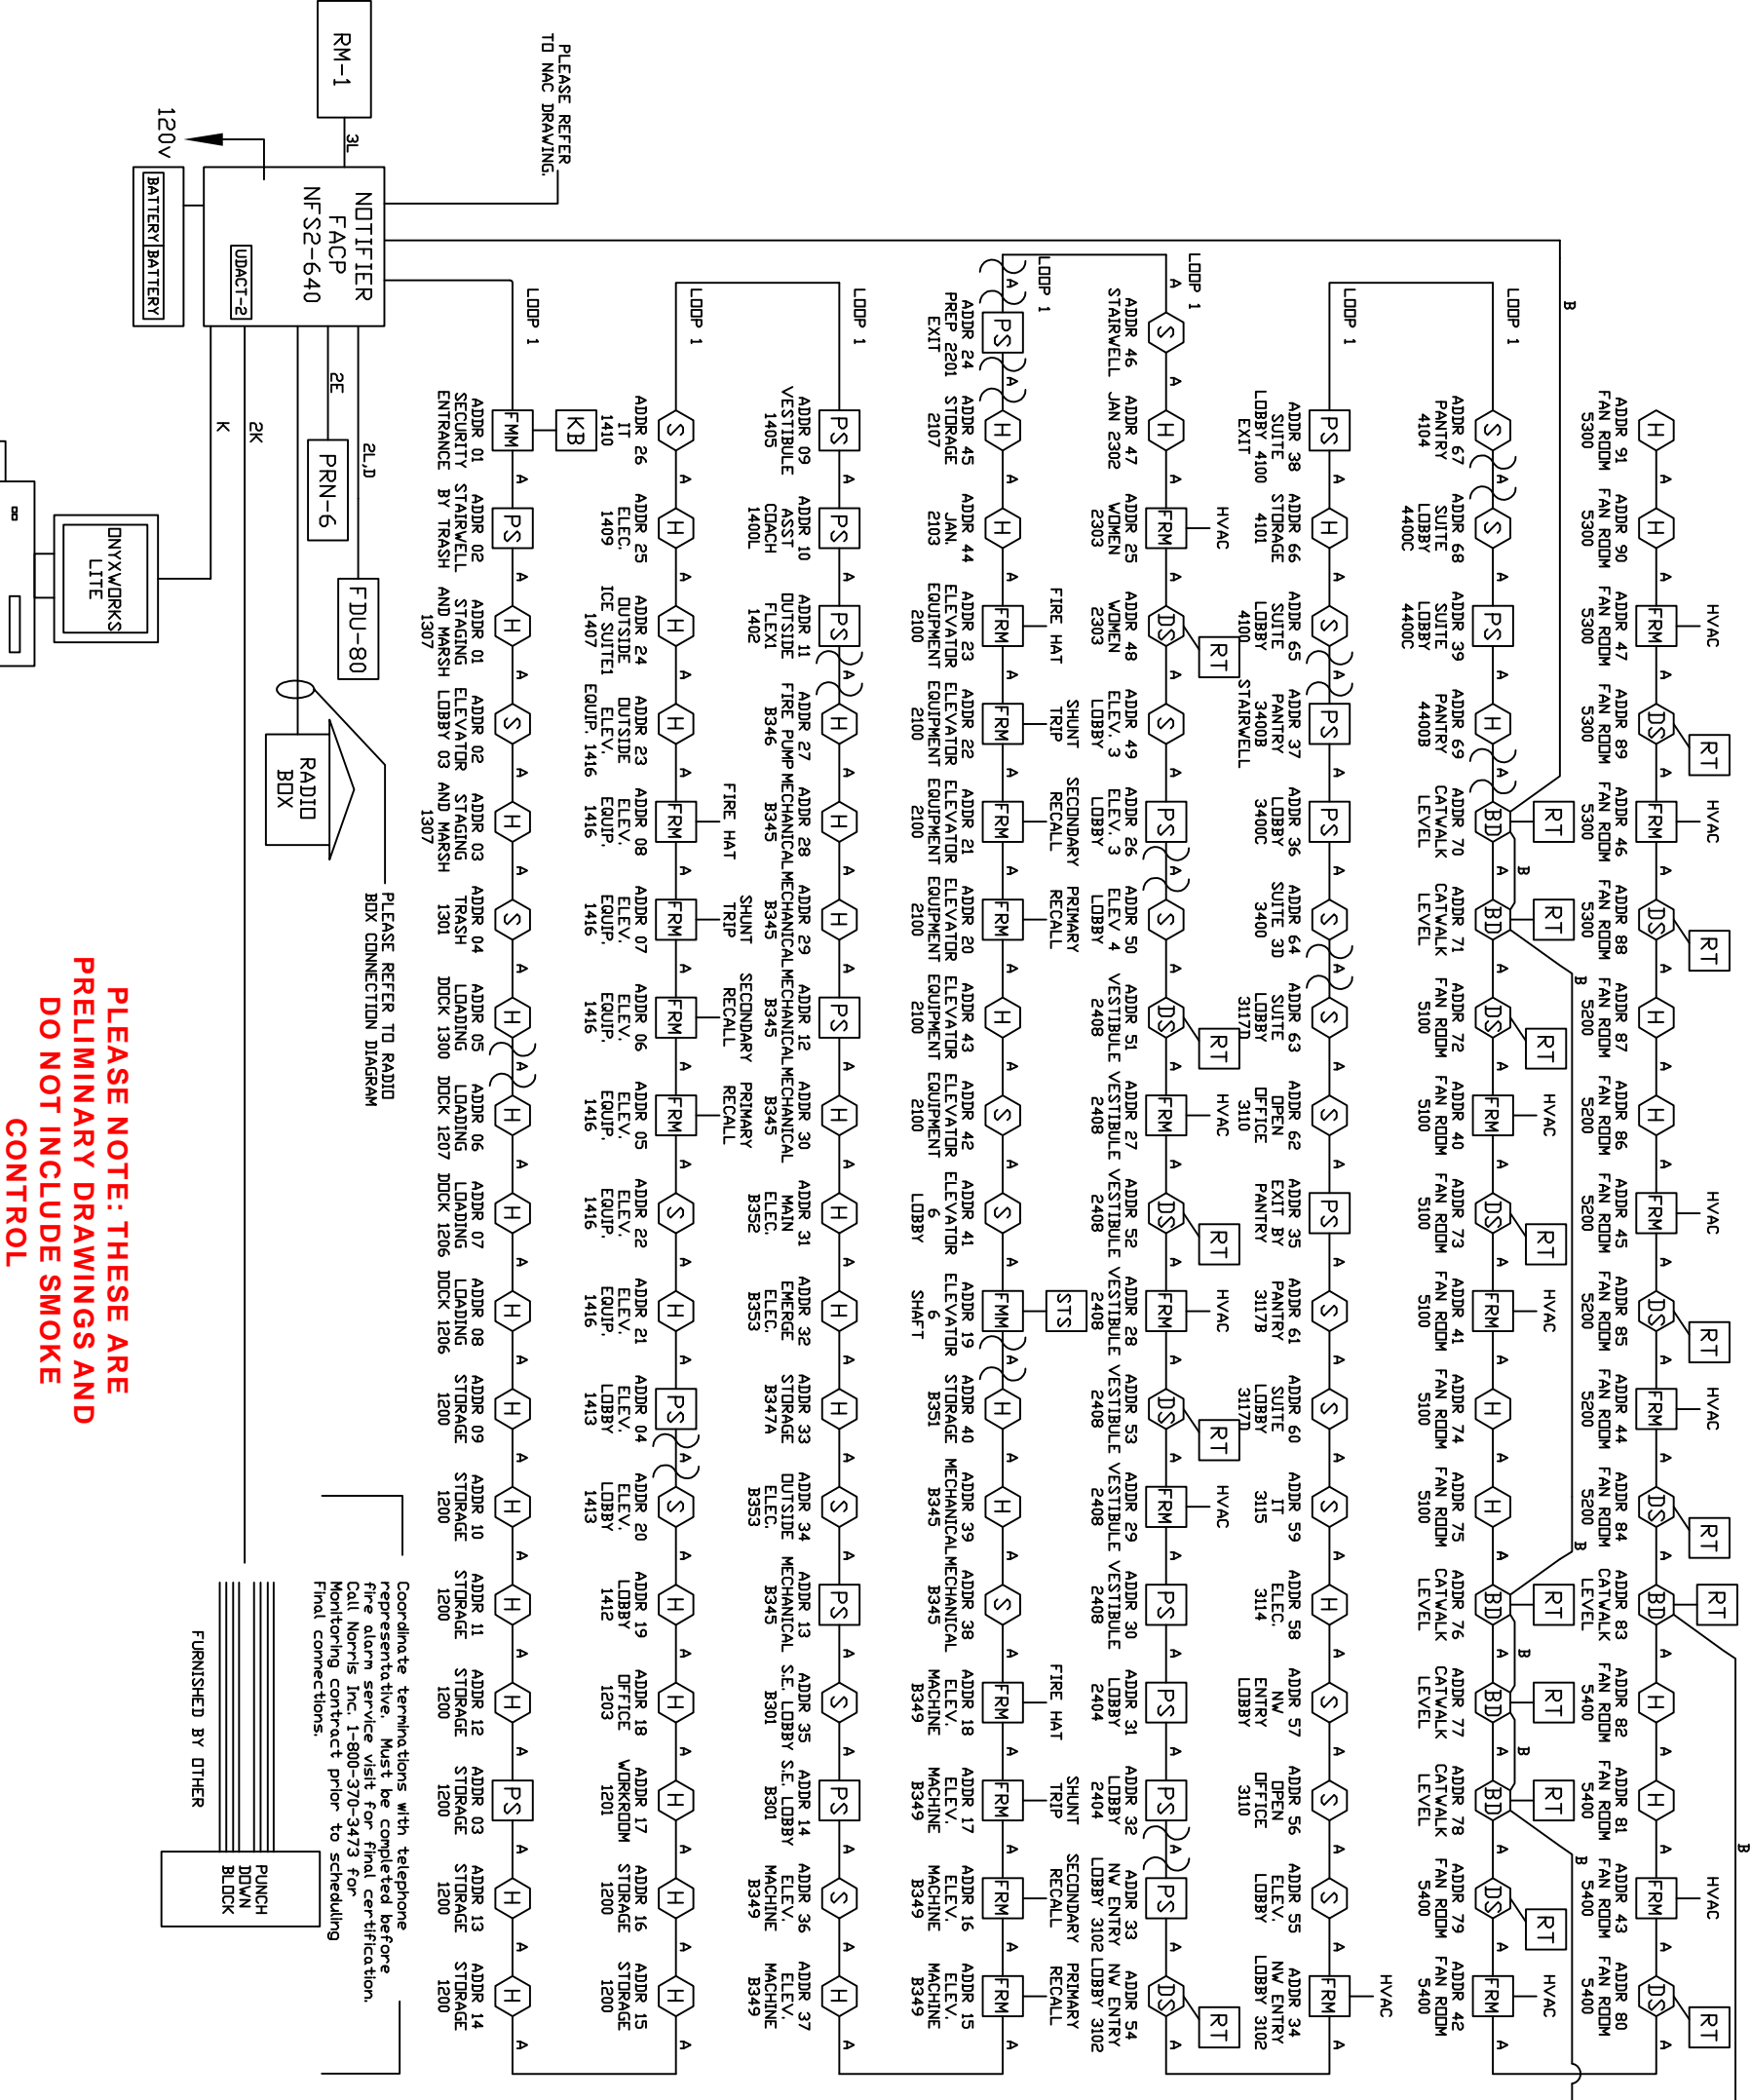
RM-1
3L
PLEASE REFER TO NAC DRAWING.
120v
BATTERY
BATTERY
NOTIFIER FACP NFS2-640
UDACT-2
2E
2LD
K
2K
PRN-6
FDU-80
ONYXWORKS LITE
RADIO BOX
PLEASE REFER TO RADIO BOX CONNECTION DIAGRAM

PLEASE NOTE: THESE ARE PRELIMINARY DRAWINGS AND DO NOT INCLUDE SMOKE CONTROL

LOOP 1
KB
FMM
ADDR 01 SECURITY ENTRANCE
ADDR 02 STAIRWELL BY TRASH
ADDR 01 STAGING AND MARSH 1307
ADDR 02 ELEVATOR LOBBY 03
ADDR 03 STAGING AND MARSH 1307
ADDR 04 TRASH 1301
ADDR 05 LOADING DOCK 1300
ADDR 06 LOADING DOCK 1207
ADDR 07 LOADING DOCK 1206
ADDR 08 LOADING DOCK 1206
ADDR 09 STORAGE 1200
ADDR 10 STORAGE 1200
ADDR 11 STORAGE 1200
ADDR 12 STORAGE 1200
ADDR 03 STORAGE 1200
ADDR 13 STORAGE 1200
ADDR 14 STORAGE 1200

LOOP 1
ADDR 26 IT 1410
ADDR 25 ELEC. 1409
ADDR 24 OUTSIDE ICE SUITE1 1407
ADDR 23 OUTSIDE ELEV. EQUIP. 1416
FIRE HAT
ADDR 08 ELEV. EQUIP. 1416
SHUNT TRIP
ADDR 07 ELEV. EQUIP. 1416
SECONDARY RECALL
ADDR 06 ELEV. EQUIP. 1416
PRIMARY RECALL
ADDR 05 ELEV. EQUIP. 1416
ADDR 22 ELEV. EQUIP. 1416
ADDR 21 ELEV. EQUIP. 1416
ADDR 04 ELEV. LOBBY 1413
ADDR 20 ELEV. LOBBY 1413
ADDR 19 LOBBY 1412
ADDR 18 OFFICE 1203
ADDR 17 WORKROOM 1201
ADDR 16 STORAGE 1200
ADDR 15 STORAGE 1200

LOOP 1
ADDR 09 VESTIBULE 1405
ADDR 10 ASST COACH 1400L
ADDR 11 OUTSIDE FLEX1 1402
ADDR 27 FIRE PUMP B346
ADDR 28 MECHANICAL B345
ADDR 29 MECHANICAL B345
ADDR 12 MECHANICAL B345
ADDR 30 MECHANICAL B345
ADDR 31 MAIN ELEC. B352
ADDR 32 EMERGE ELEC. B353
ADDR 33 STORAGE B347A
ADDR 34 OUTSIDE ELEC. B353
ADDR 13 MECHANICAL B345
ADDR 35 S.E. LOBBY B301
ADDR 14 S.E. LOBBY B301
ADDR 36 ELEV. MACHINE B349
ADDR 37 ELEV. MACHINE B349

LOOP 1
ADDR 24 PREP 2201 EXIT
ADDR 45 STORAGE 2107
ADDR 44 JAN. 2103
FIRE HAT
ADDR 23 ELEVATOR EQUIPMENT 2100
SHUNT TRIP
ADDR 22 ELEVATOR EQUIPMENT 2100
SECONDARY RECALL
ADDR 21 ELEVATOR EQUIPMENT 2100
PRIMARY RECALL
ADDR 20 ELEVATOR EQUIPMENT 2100
ADDR 43 ELEVATOR EQUIPMENT 2100
ADDR 42 ELEVATOR 6 LOBBY
ADDR 41 ELEVATOR 6 LOBBY
STS
ADDR 19 ELEVATOR 6 SHAFT
ADDR 40 STORAGE B351
ADDR 39 MECHANICAL B345
ADDR 38 MECHANICAL B345
FIRE HAT
ADDR 18 ELEV. MACHINE B349
SHUNT TRIP
ADDR 17 ELEV. MACHINE B349
SECONDARY RECALL
ADDR 16 ELEV. MACHINE B349
PRIMARY RECALL
ADDR 15 ELEV. MACHINE B349

LOOP 1
ADDR 46 STAIRWELL
ADDR 47 JAN 2302
HVAC
ADDR 25 WOMEN 2303
ADDR 48 WOMEN 2303
RT
ADDR 49 ELEV. 3 LOBBY
ADDR 26 ELEV. 3 LOBBY
ADDR 50 ELEV 4 LOBBY
ADDR 51 VESTIBULE 2408
RT
HVAC
ADDR 27 VESTIBULE 2408
ADDR 52 VESTIBULE 2408
RT
HVAC
ADDR 28 VESTIBULE 2408
ADDR 53 VESTIBULE 2408
RT
HVAC
ADDR 29 VESTIBULE 2408
ADDR 30 VESTIBULE 2408
ADDR 31 LOBBY 2404
ADDR 32 LOBBY 2404
ADDR 33 NW ENTRY LOBBY 3102
ADDR 54 NW ENTRY LOBBY 3102
RT

LOOP 1
ADDR 38 SUITE 4100 LOBBY EXIT
ADDR 66 STORAGE 4101
ADDR 65 SUITE LOBBY 4100 STAIRWELL
ADDR 37 PANTRY 3400B
ADDR 36 LOBBY 3400C
ADDR 64 SUITE 3D 3400
ADDR 63 SUITE LOBBY 3117D
ADDR 62 OPEN OFFICE 3110
ADDR 35 EXIT BY PANTRY
ADDR 61 PANTRY 3117B
ADDR 60 SUITE LOBBY 3117D
ADDR 59 IT 3115
ADDR 58 ELEC. 3114
ADDR 57 NW ENTRY LOBBY
ADDR 56 OPEN OFFICE 3110
ADDR 55 ELEV. LOBBY
ADDR 34 NW ENTRY LOBBY 3102
HVAC

LOOP 1
ADDR 67 PANTRY 4104
ADDR 68 SUITE LOBBY 4400C
ADDR 39 SUITE LOBBY 4400C
ADDR 69 PANTRY 4400B
ADDR 70 CATWALK LEVEL
RT
ADDR 71 CATWALK LEVEL
RT
ADDR 72 FAN ROOM 5100
RT
HVAC
ADDR 40 FAN ROOM 5100
ADDR 73 FAN ROOM 5100
RT
HVAC
ADDR 41 FAN ROOM 5100
ADDR 74 FAN ROOM 5100
ADDR 75 FAN ROOM 5100
ADDR 76 CATWALK LEVEL
RT
ADDR 77 CATWALK LEVEL
RT
ADDR 78 CATWALK LEVEL
RT
ADDR 79 FAN ROOM 5400
RT
HVAC
ADDR 42 FAN ROOM 5400

B
ADDR 91 FAN ROOM 5300
ADDR 90 FAN ROOM 5300
HVAC
ADDR 47 FAN ROOM 5300
ADDR 89 FAN ROOM 5300
RT
HVAC
ADDR 46 FAN ROOM 5300
ADDR 88 FAN ROOM 5300
RT
ADDR 87 FAN ROOM 5200
ADDR 86 FAN ROOM 5200
HVAC
ADDR 45 FAN ROOM 5200
ADDR 85 FAN ROOM 5200
RT
HVAC
ADDR 44 FAN ROOM 5200
ADDR 84 FAN ROOM 5200
RT
ADDR 83 CATWALK LEVEL
RT
ADDR 82 FAN ROOM 5400
ADDR 81 FAN ROOM 5400
HVAC
ADDR 43 FAN ROOM 5400
ADDR 80 FAN ROOM 5400
RT
B

Coordinate terminations with telephone representative. Must be completed before fire alarm service visit for final certification. Call Norris Inc. 1-800-370-3473 for Monitoring contract prior to scheduling Final connections.

FURNISHED BY OTHER
PUNCH DOWN BLOCK